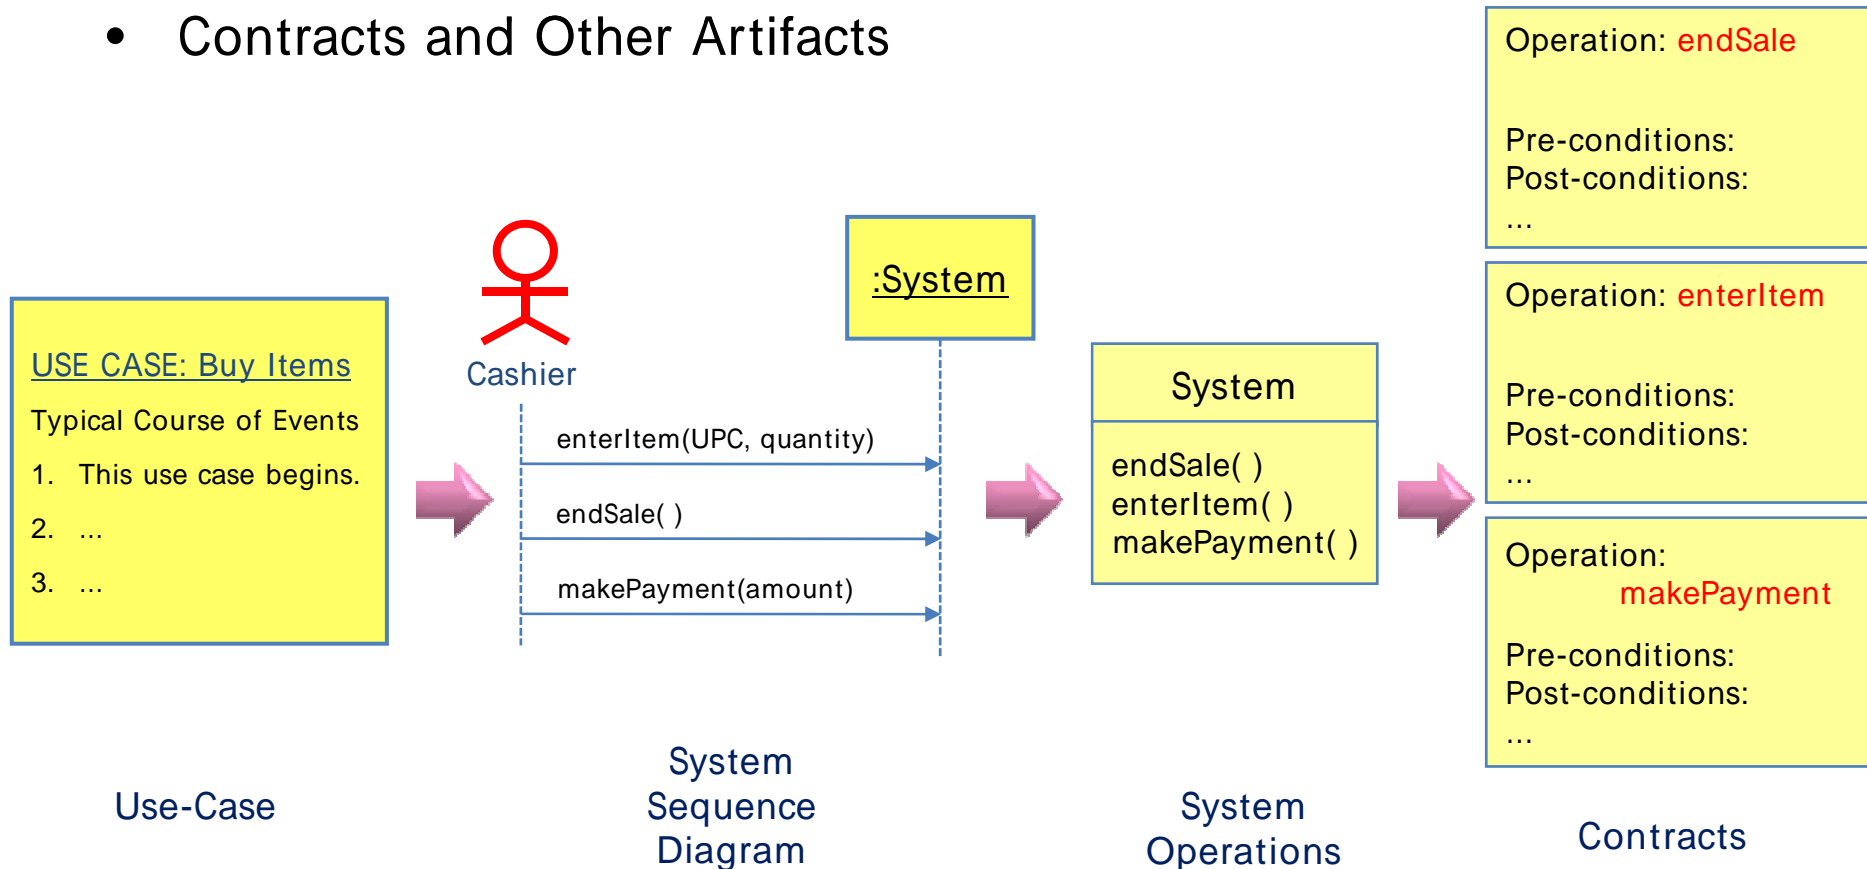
• Contracts and Other Artifacts

USE CASE: Buy Items

Typical Course of Events

1. This use case begins.

2. ...

3. ...

Use-Case

Cashier

:System

enterItem(UPC, quantity)

endSale( )

makePayment(amount)

System Sequence Diagram

System

endSale( )
enterItem( )
makePayment( )

System Operations

Operation: endSale

Pre-conditions:
Post-conditions:
...

Operation: enterItem

Pre-conditions:
Post-conditions:
...

Operation: makePayment

Pre-conditions:
Post-conditions:
...

Contracts